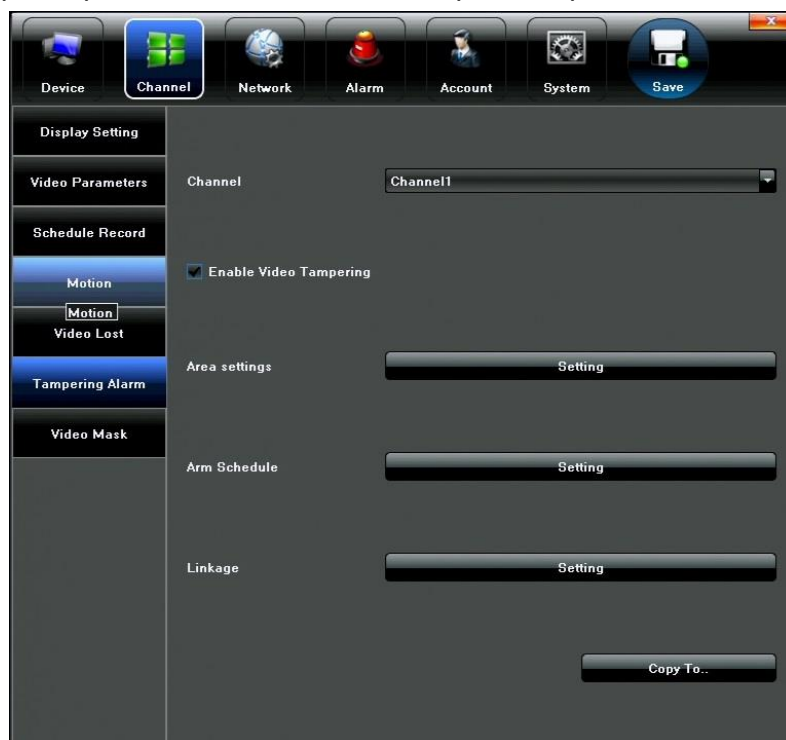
Device Channel Network Alarm Account System Save

Display Setting

Video Parameters

Schedule Record

Motion

Motion

Video Lost

Tampering Alarm

Video Mask

Channel Channel1

Enable Video Tampering

Area settings Setting

Arm Schedule Setting

Linkage Setting

Copy To..